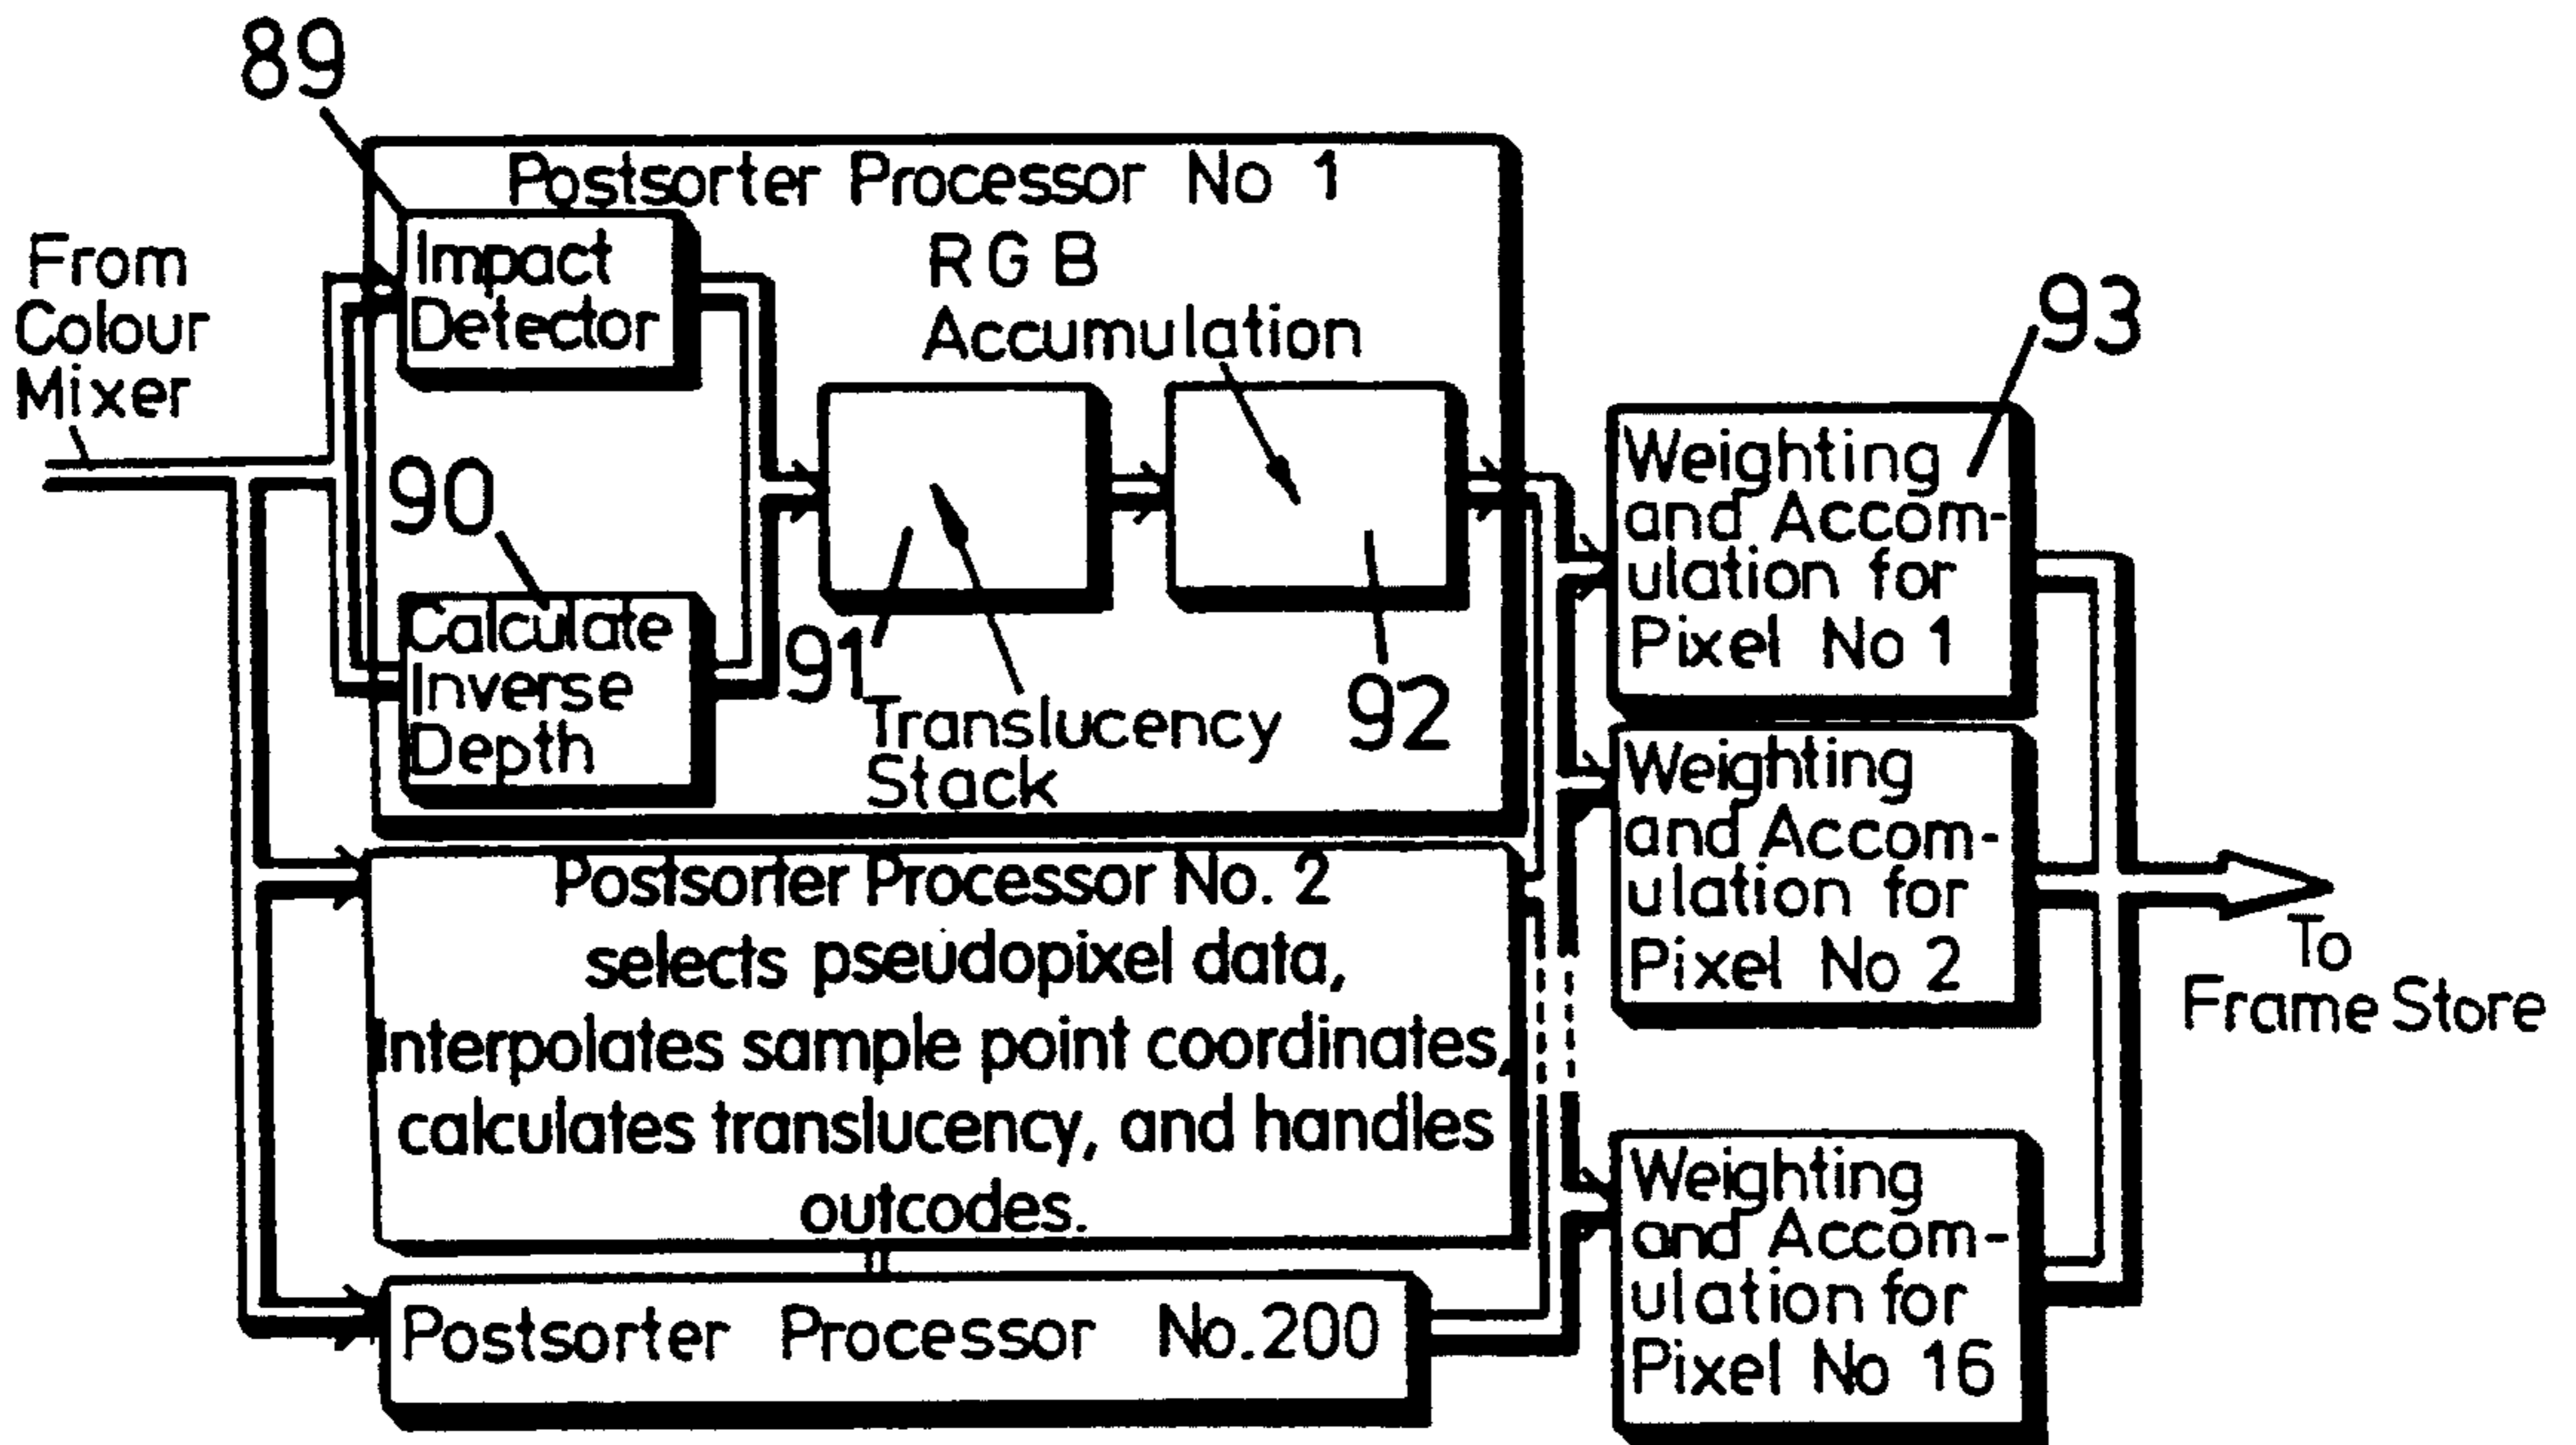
89

Postsorter Processor No 1

From Colour Mixer

Impact Detector

RGB Accumulation

93

90

Calculate Inverse Depth

91

Translucency Stack

92

Weighting and Accomm-ulation for Pixel No 1

Weighting and Accom-ulation for Pixel No 2

Postsorter Processor No. 2 selects pseudopixel data, Interpolates sample point coordinates, calculates translucency, and handles outcodes.

To Frame Store

Postsorter Processor No.200

Weighting and Accom-ulation for Pixel No 16